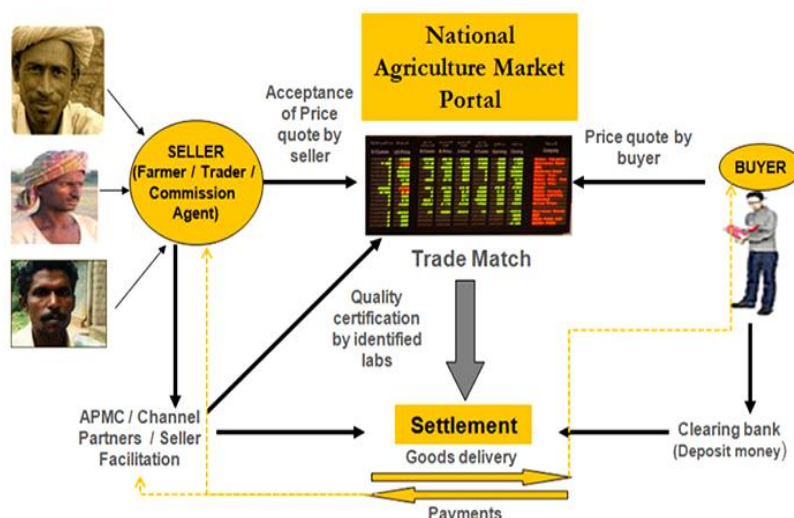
National Agriculture Market Portal

Acceptance of Price quote by seller

Price quote by buyer

SELLER (Farmer / Trader / Commission Agent)

BUYER

Trade Match

Quality certification by identified labs

APMC / Channel Partners / Seller Facilitation

Settlement

Clearing bank (Deposit money)

Goods delivery

Payments